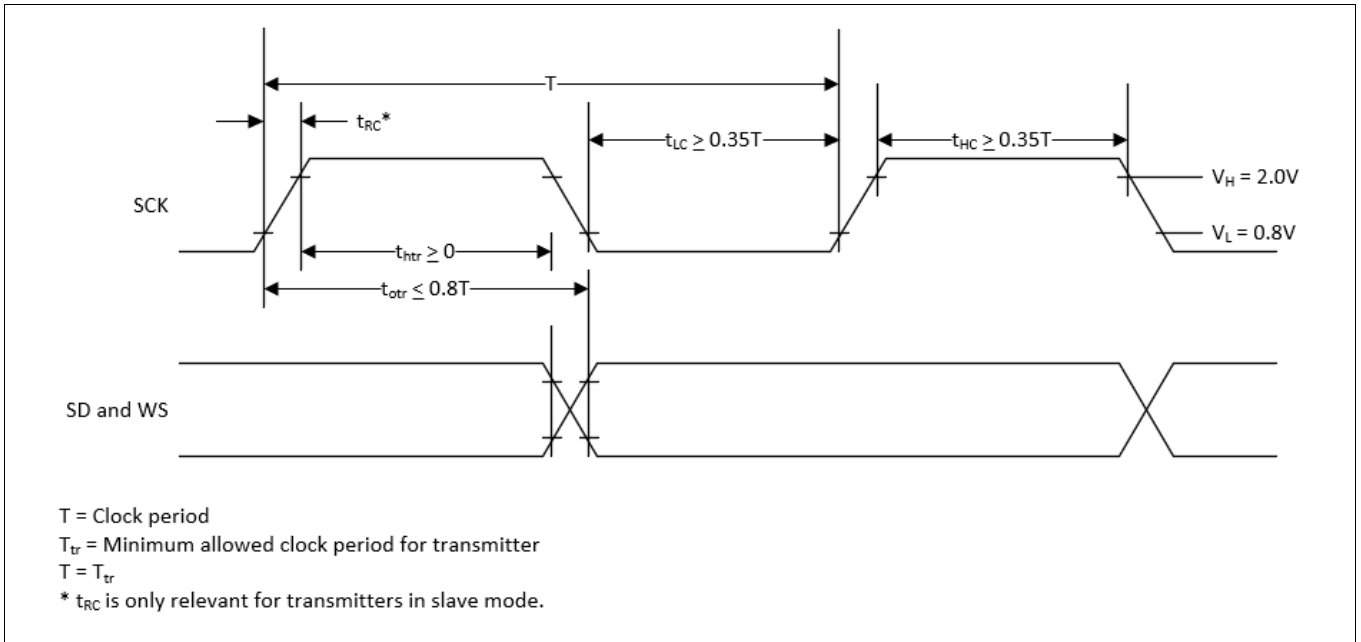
T

$t_{RC}$*

$t_{LC} \geq 0.35T$

$t_{HC} \geq 0.35T$

$V_H = 2.0V$

SCK

$V_L = 0.8V$

$t_{htr} \geq 0$

$t_{otr} \leq 0.8T$

SD and WS

T = Clock period
$T_{tr}$ = Minimum allowed clock period for transmitter
T = $T_{tr}$
* $t_{RC}$ is only relevant for transmitters in slave mode.